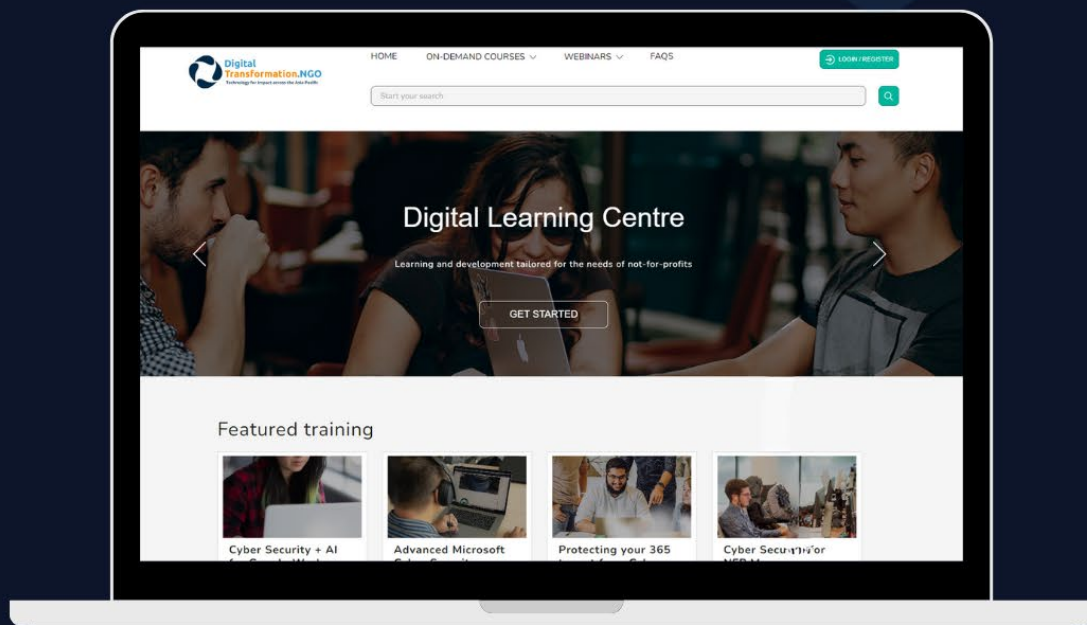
Digital Transformation.NGO
Technology for impact across the Asia Pacific

HOME ON-DEMAND COURSES WEBINARS FAQS

LOGIN / REGISTER

Start your search

Digital Learning Centre

Learning and development tailored for the needs of not-for-profits

GET STARTED

Featured training

Cyber Security + AI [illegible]

Advanced Microsoft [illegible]

Protecting your 365 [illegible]

Cyber Secu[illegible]or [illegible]